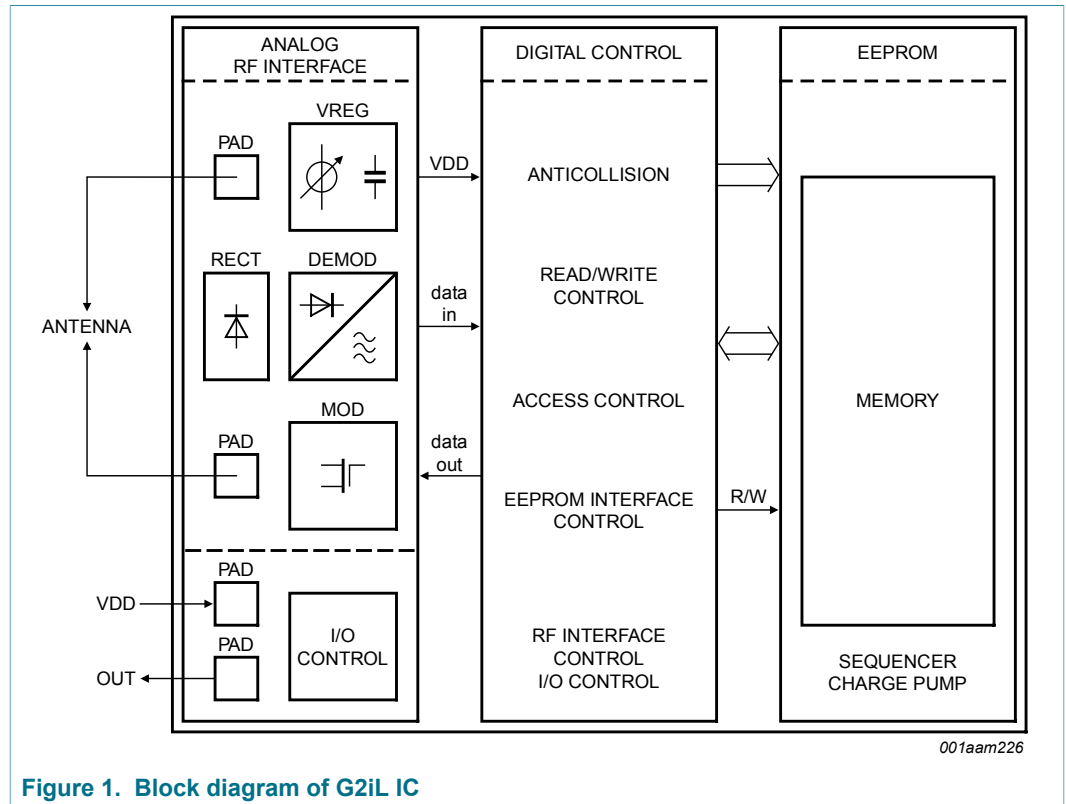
ANALOG
RF INTERFACE

DIGITAL CONTROL

EEPROM

VREG

PAD

VDD

ANTICOLLISION

RECT

DEMOD

data
in

READ/WRITE
CONTROL

ANTENNA

ACCESS CONTROL

MEMORY

MOD

PAD

data
out

EEPROM INTERFACE
CONTROL

R/W

PAD

VDD

PAD

I/O
CONTROL

RF INTERFACE
CONTROL
I/O CONTROL

OUT

SEQUENCER
CHARGE PUMP

001aam226

Figure 1. Block diagram of G2iL IC